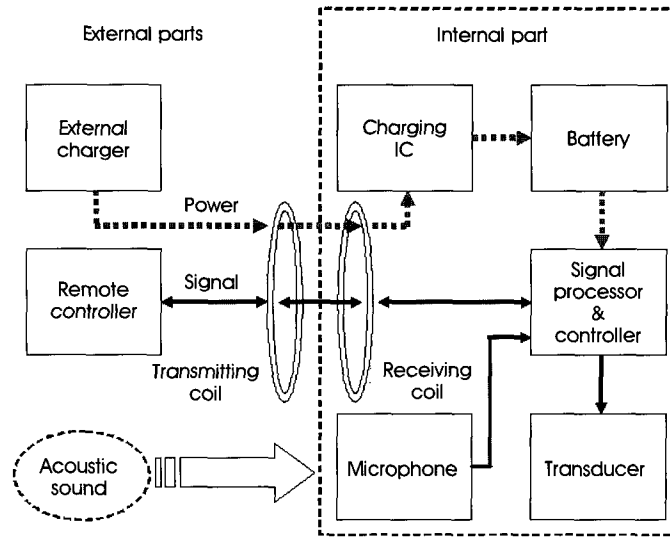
External parts

Internal part

External charger

Charging IC

Battery

Power

Remote controller

Signal

Signal processor & controller

Transmitting coil

Receiving coil

Acoustic sound

Microphone

Transducer